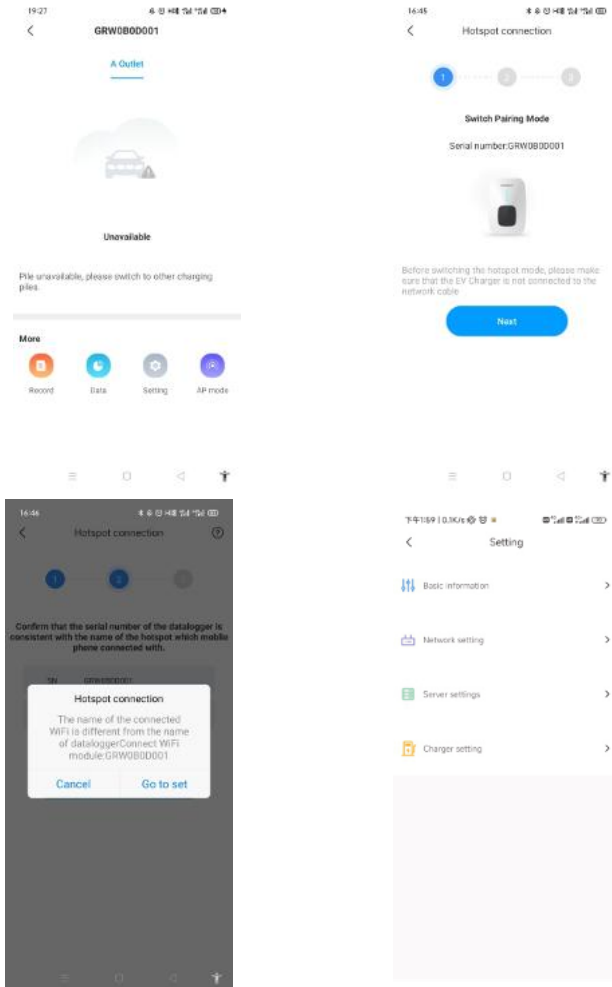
19:27

GRW0B0D001

A Outlet

Unavailable

Pile unavailable, please switch to other charging piles.

More

Record

Data

Setting

AP mode

16:45

Hotspot connection

1

2

3

Switch Pairing Mode

Serial number:GRW0B0D001

Before switching the hotspot mode, please make sure that the EV Charger is not connected to the network cable

Next

16:46

Hotspot connection

1

2

3

Confirm that the serial number of the datalogger is consistent with the name of the hotspot which mobile phone connected with.

SN GRW0B0D001

Hotspot connection

The name of the connected WiFi is different from the name of dataloggerConnect WiFi module:GRW0B0D001

Cancel

Go to set

下午1:59 | 0.1K/s

Setting

Basic information

Network setting

Server settings

Charger setting